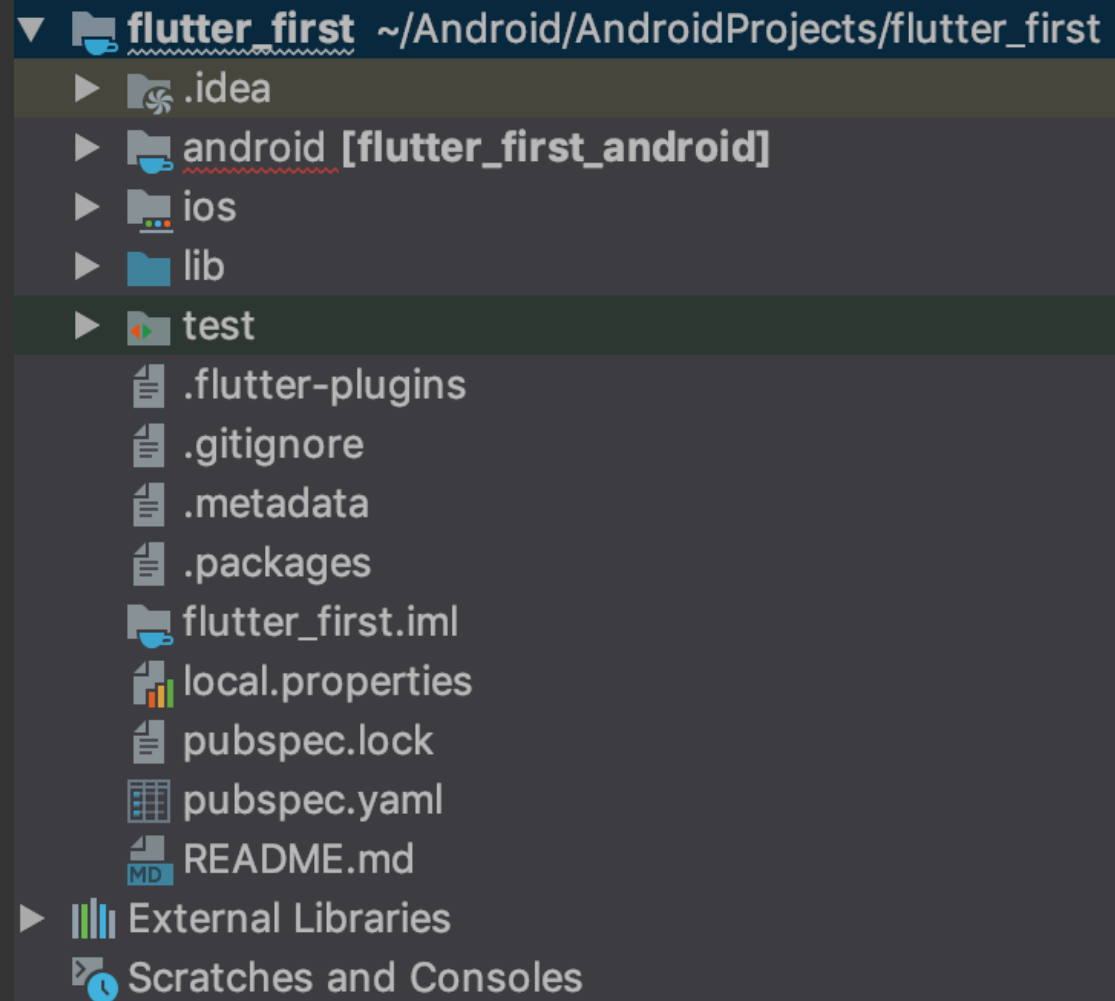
flutter_first ~/Android/AndroidProjects/flutter_first
.idea
android [flutter_first_android]
ios
lib
test
.flutter-plugins
.gitignore
.metadata
.packages
flutter_first.iml
local.properties
pubspec.lock
pubspec.yaml
MD README.md
External Libraries
Scratches and Consoles